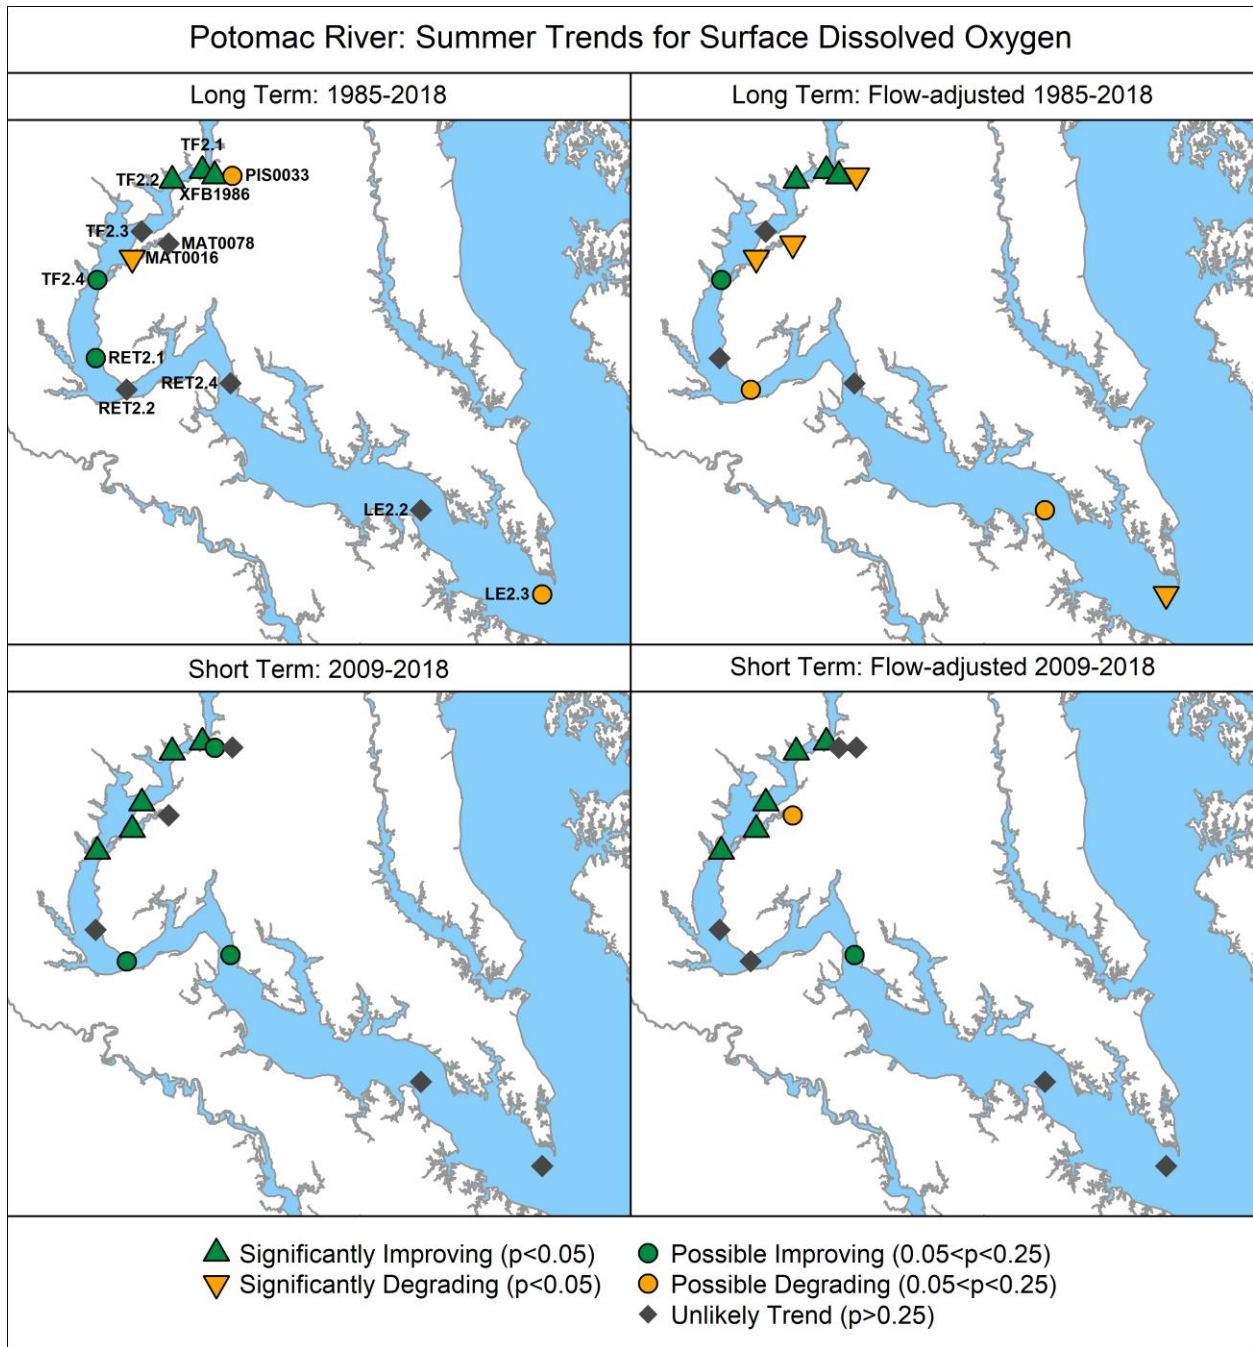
Potomac River: Summer Trends for Surface Dissolved Oxygen

Long Term: 1985-2018

TF2.1
TF2.2
PIS0033
XFB1986
TF2.3
MAT0078
MAT0016
TF2.4
RET2.1
RET2.4
RET2.2
LE2.2
LE2.3

Long Term: Flow-adjusted 1985-2018

Short Term: 2009-2018

Short Term: Flow-adjusted 2009-2018

Significantly Improving (p<0.05)
Significantly Degrading (p<0.05)
Possible Improving (0.05<p<0.25)
Possible Degrading (0.05<p<0.25)
Unlikely Trend (p>0.25)